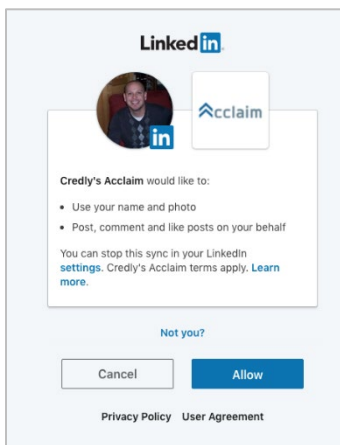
LinkedIn

in

Acclaim

Credly's Acclaim would like to:

- Use your name and photo
- Post, comment and like posts on your behalf

You can stop this sync in your LinkedIn settings. Credly's Acclaim terms apply. Learn more.

Not you?

Cancel

Allow

Privacy Policy User Agreement